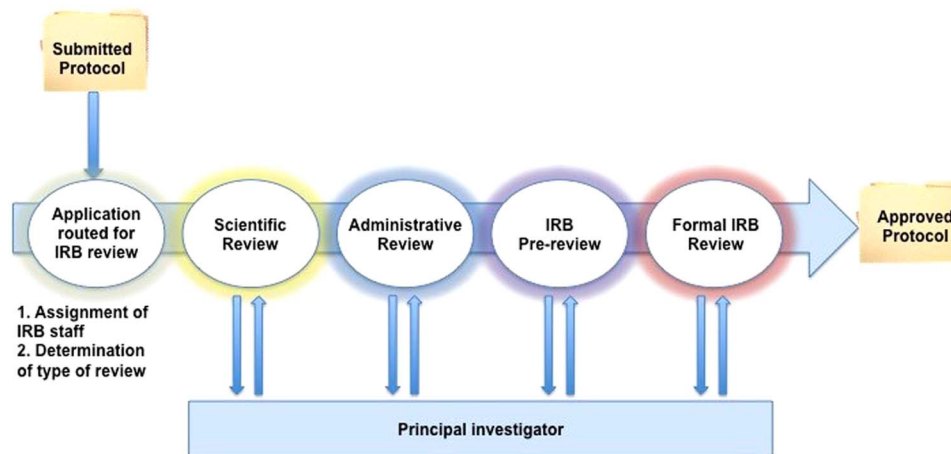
Submitted Protocol

Application routed for IRB review

1. Assignment of IRB staff
2. Determination of type of review

Scientific Review

Administrative Review

IRB Pre-review

Formal IRB Review

Approved Protocol

Principal investigator